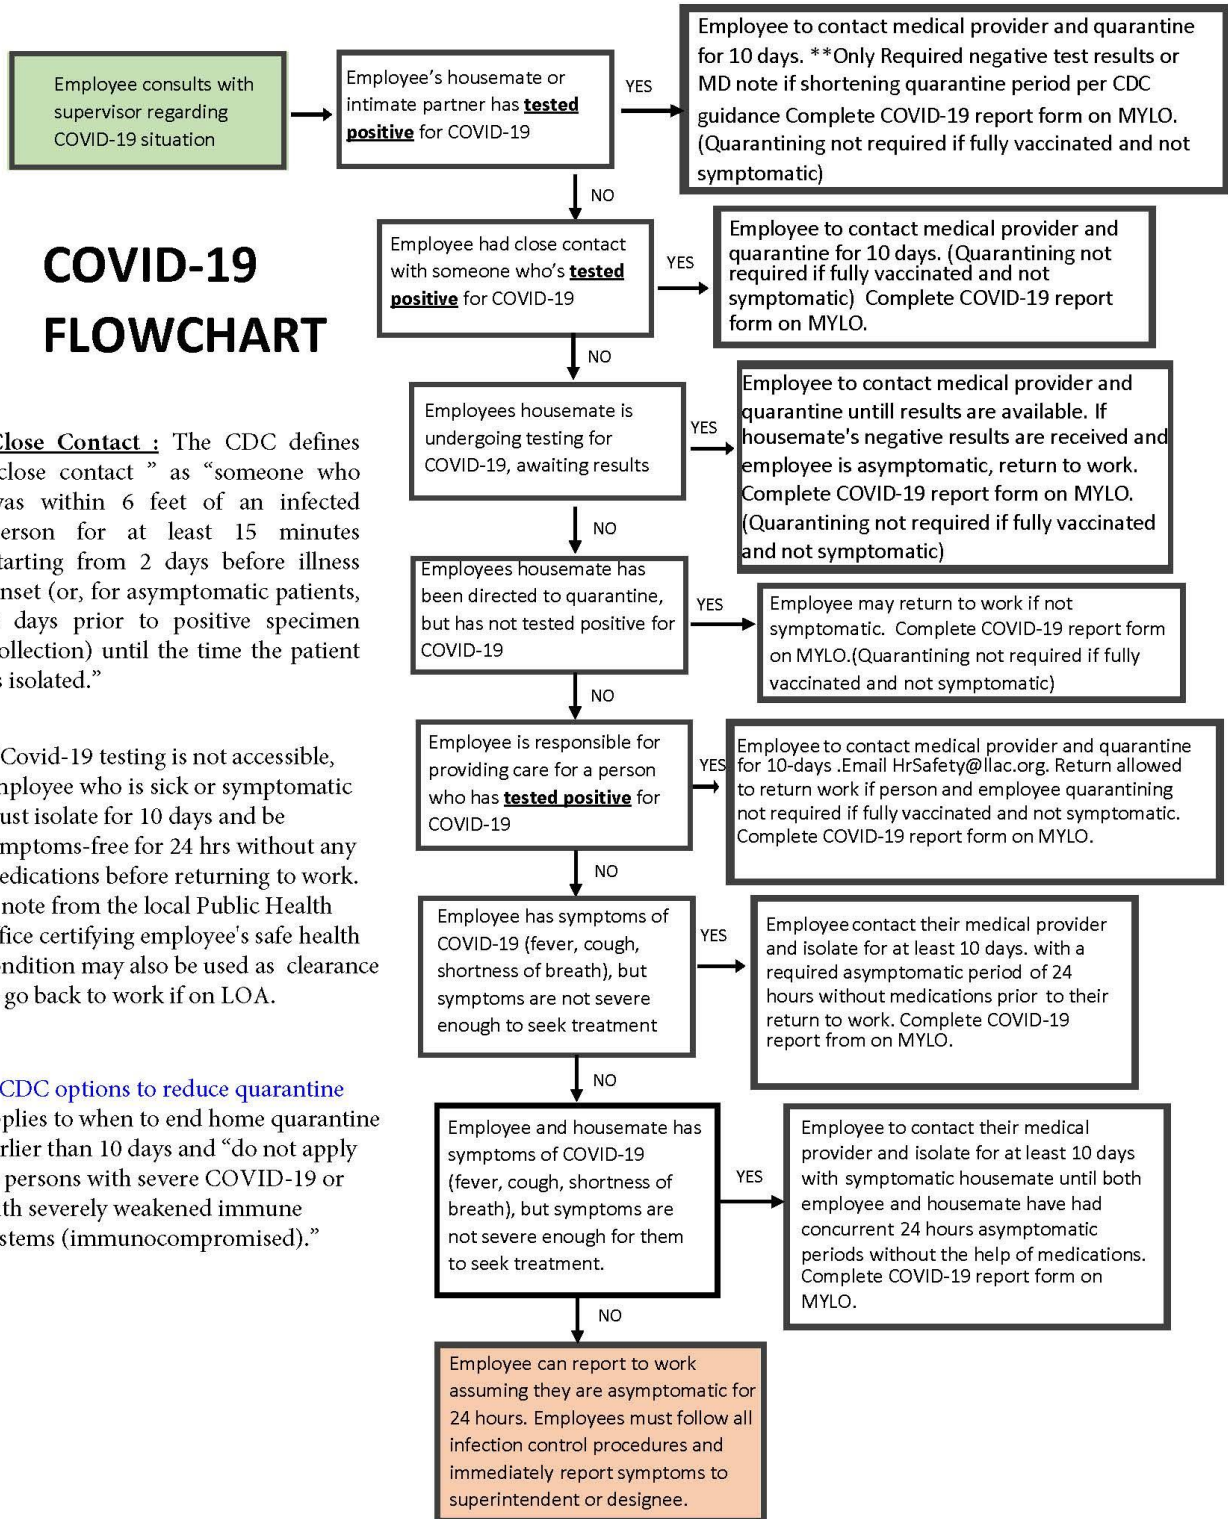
Employee consults with supervisor regarding COVID-19 situation

Employee's housemate or intimate partner has **tested positive** for COVID-19

YES

Employee to contact medical provider and quarantine for 10 days. **Only Required negative test results or MD note if shortening quarantine period per CDC guidance Complete COVID-19 report form on MYLO. (Quarantining not required if fully vaccinated and not symptomatic)

NO

COVID-19 FLOWCHART

Employee had close contact with someone who's **tested positive** for COVID-19

YES

Employee to contact medical provider and quarantine for 10 days. (Quarantining not required if fully vaccinated and not symptomatic) Complete COVID-19 report form on MYLO.

NO

lose Contact : The CDC defines close contact " as "someone who as within 6 feet of an infected erson for at least 15 minutes tarting from 2 days before illness nset (or, for asymptomatic patients, days prior to positive specimen ollection) until the time the patient s isolated."

Employees housemate is undergoing testing for COVID-19, awaiting results

YES

Employee to contact medical provider and quarantine untill results are available. If housemate's negative results are received and employee is asymptomatic, return to work. Complete COVID-19 report form on MYLO. (Quarantining not required if fully vaccinated and not symptomatic)

NO

Employees housemate has been directed to quarantine, but has not tested positive for COVID-19

YES

Employee may return to work if not symptomatic. Complete COVID-19 report form on MYLO.(Quarantining not required if fully vaccinated and not symptomatic)

NO

Covid-19 testing is not accessible, nployee who is sick or symptomatic ust isolate for 10 days and be mptoms-free for 24 hrs without any edications before returning to work. note from the local Public Health fice certifying employee's safe health ndition may also be used as clearance go back to work if on LOA.

Employee is responsible for providing care for a person who has **tested positive** for COVID-19

YES

Employee to contact medical provider and quarantine for 10-days .Email HrSafety@llac.org. Return allowed to return work if person and employee quarantining not required if fully vaccinated and not symptomatic. Complete COVID-19 report form on MYLO.

NO

Employee has symptoms of COVID-19 (fever, cough, shortness of breath), but symptoms are not severe enough to seek treatment

YES

Employee contact their medical provider and isolate for at least 10 days. with a required asymptomatic period of 24 hours without medications prior to their return to work. Complete COVID-19 report from on MYLO.

NO

CDC options to reduce quarantine plies to when to end home quarantine rlier than 10 days and "do not apply persons with severe COVID-19 or th severely weakened immune stems (immunocompromised)."

Employee and housemate has symptoms of COVID-19 (fever, cough, shortness of breath), but symptoms are not severe enough for them to seek treatment.

YES

Employee to contact their medical provider and isolate for at least 10 days with symptomatic housemate until both employee and housemate have had concurrent 24 hours asymptomatic periods without the help of medications. Complete COVID-19 report form on MYLO.

NO

Employee can report to work assuming they are asymptomatic for 24 hours. Employees must follow all infection control procedures and immediately report symptoms to superintendent or designee.